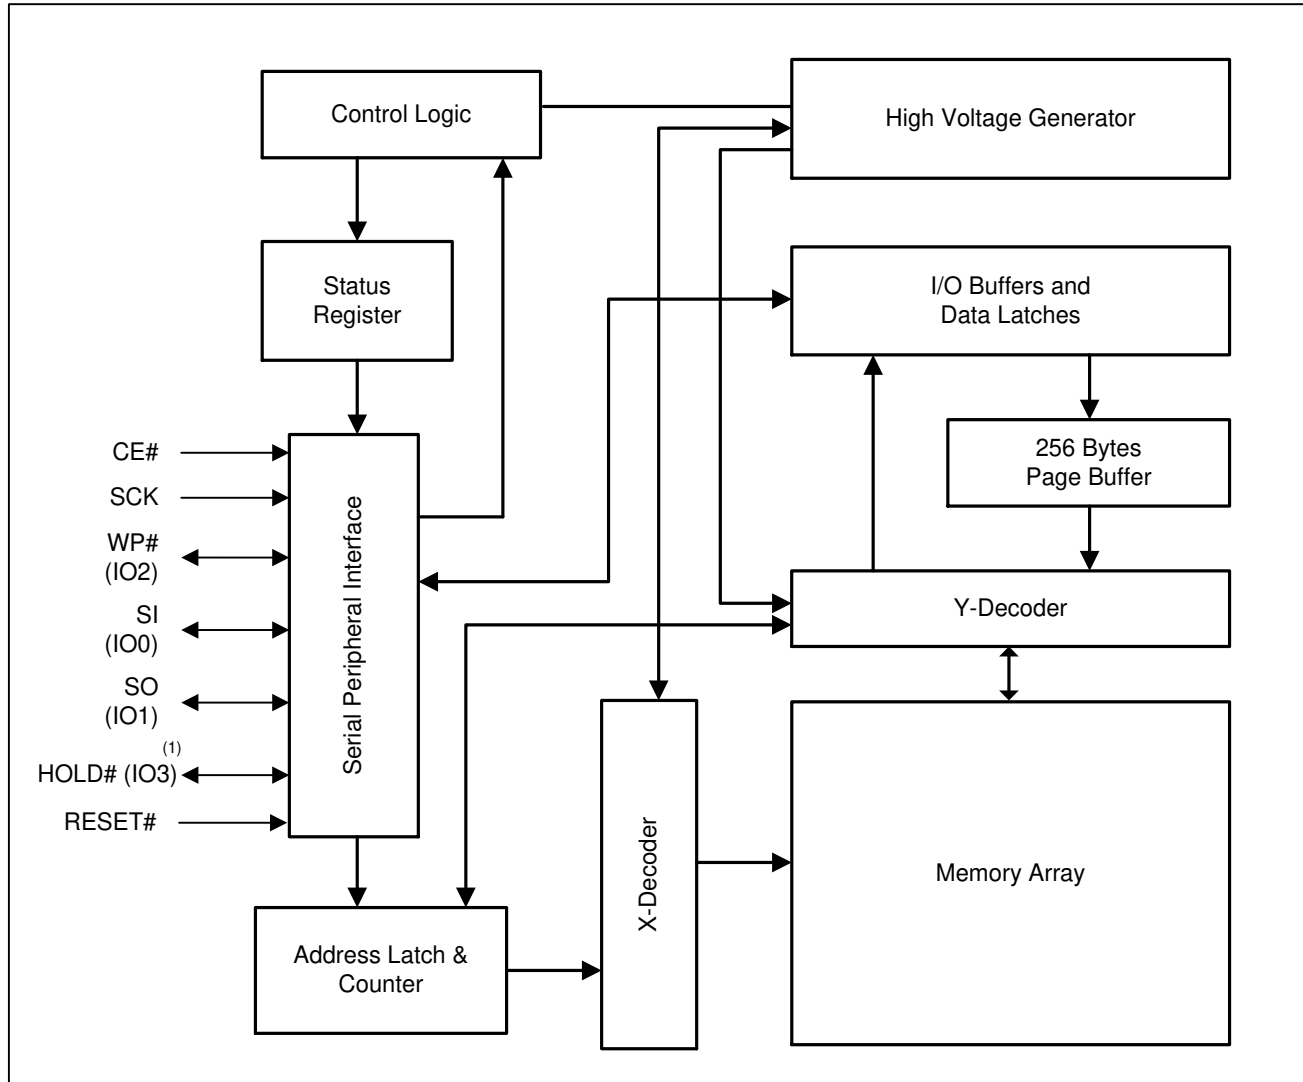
Control Logic

High Voltage Generator

Status Register

I/O Buffers and Data Latches

256 Bytes Page Buffer

CE#

SCK

WP# (IO2)

SI (IO0)

SO (IO1)

HOLD# (IO3)$^{(1)}$

RESET#

Serial Peripheral Interface

Y-Decoder

X-Decoder

Memory Array

Address Latch & Counter